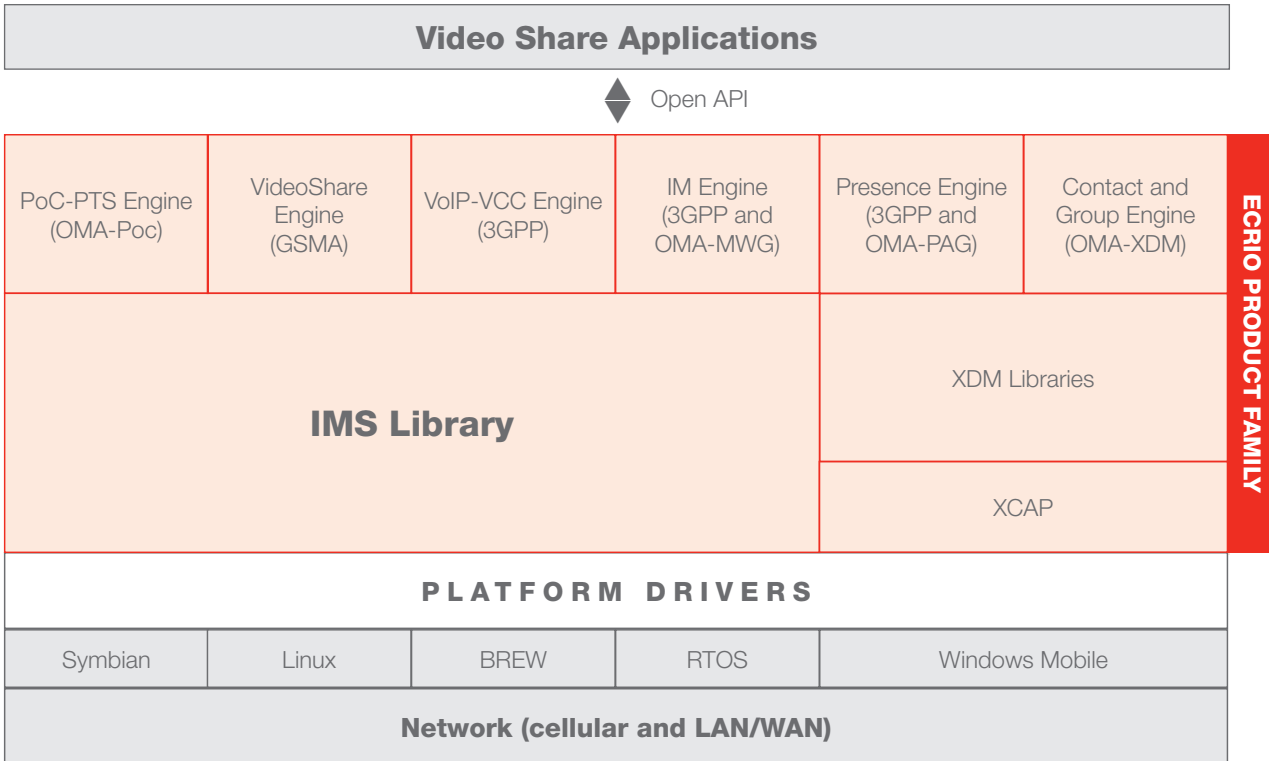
Video Share Applications

Open API

PoC-PTS Engine (OMA-Poc)

VideoShare Engine (GSMA)

VoIP-VCC Engine (3GPP)

IM Engine (3GPP and OMA-MWG)

Presence Engine (3GPP and OMA-PAG)

Contact and Group Engine (OMA-XDM)

ECRIO PRODUCT FAMILY

IMS Library

XDM Libraries

XCAP

PLATFORM DRIVERS

| Symbian | Linux | BREW | RTOS | Windows Mobile |
|---|---|---|---|---|

Network (cellular and LAN/WAN)